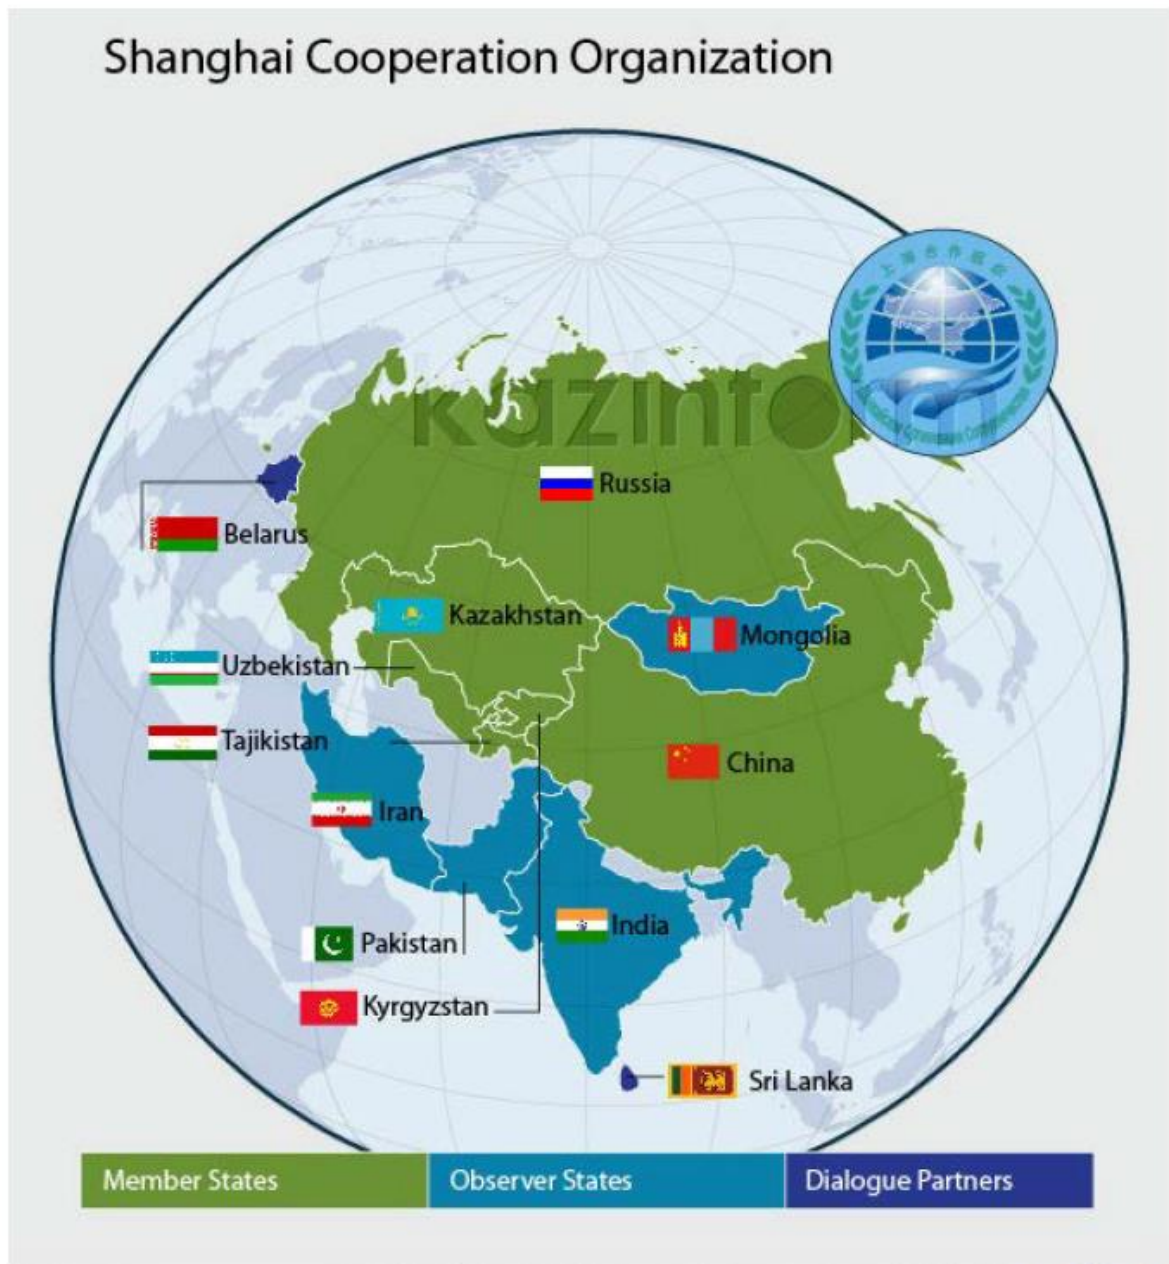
Shanghai Cooperation Organization

kazinform

Russia

Belarus

Kazakhstan

Mongolia

Uzbekistan

Tajikistan

China

Iran

Pakistan

India

Kyrgyzstan

Sri Lanka

Member States | Observer States | Dialogue Partners